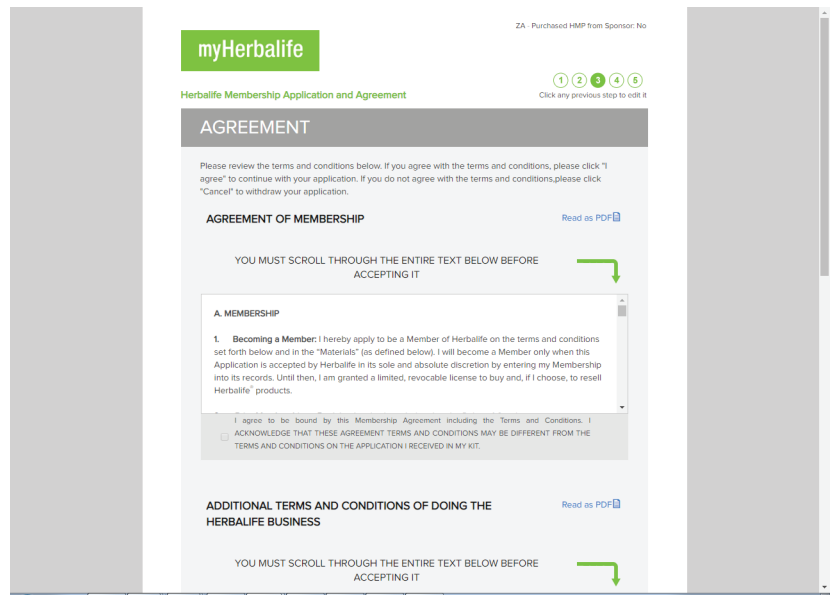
ZA - Purchased HMP from Sponsor: No

myHerbalife

Herbalife Membership Application and Agreement

1 2 3 4 5
Click any previous step to edit it

AGREEMENT

Please review the terms and conditions below. If you agree with the terms and conditions, please click "I agree" to continue with your application. If you do not agree with the terms and conditions,please click "Cancel" to withdraw your application.

AGREEMENT OF MEMBERSHIP

Read as PDF

YOU MUST SCROLL THROUGH THE ENTIRE TEXT BELOW BEFORE ACCEPTING IT

A. MEMBERSHIP

1. Becoming a Member: I hereby apply to be a Member of Herbalife on the terms and conditions set forth below and in the "Materials" (as defined below). I will become a Member only when this Application is accepted by Herbalife in its sole and absolute discretion by entering my Membership into its records. Until then, I am granted a limited, revocable license to buy and, if I choose, to resell Herbalife® products.

I agree to be bound by this Membership Agreement including the Terms and Conditions. I ACKNOWLEDGE THAT THESE AGREEMENT TERMS AND CONDITIONS MAY BE DIFFERENT FROM THE TERMS AND CONDITIONS ON THE APPLICATION I RECEIVED IN MY KIT.

ADDITIONAL TERMS AND CONDITIONS OF DOING THE HERBALIFE BUSINESS

Read as PDF

YOU MUST SCROLL THROUGH THE ENTIRE TEXT BELOW BEFORE ACCEPTING IT